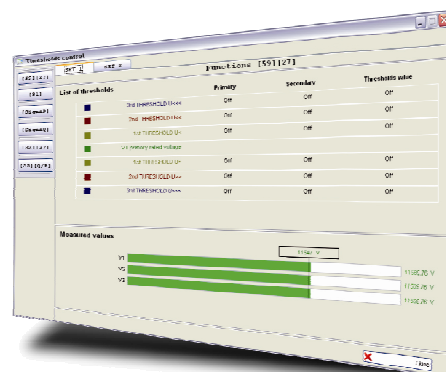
Thresholds control

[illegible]

SET A

SET B

Threshold [59] [27]

List of thresholds

Primary

Secondary

Thresholds value

3rd THRESHOLD U<<<

Off

Off

Off

2nd THRESHOLD U<<

Off

Off

Off

1st THRESHOLD U<

Off

Off

Off

Un primary rated voltage

1st THRESHOLD U>

Off

Off

Off

2nd THRESHOLD U>>

Off

Off

Off

3rd THRESHOLD U>>>

Off

Off

Off

Measured values

11500 V

V1

V2

V3

11500,76 V

11500,76 V

11500,76 V

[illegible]